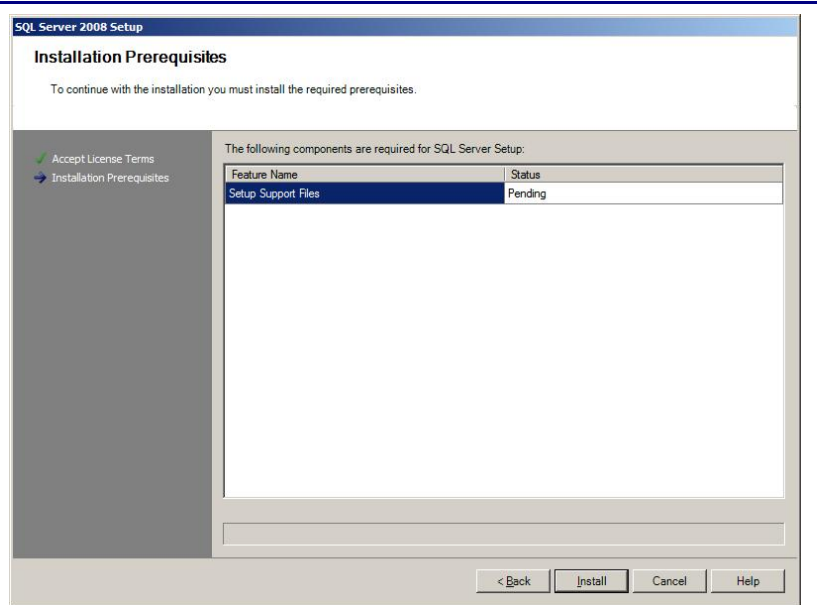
SQL Server 2008 Setup

Installation Prerequisites

To continue with the installation you must install the required prerequisites.

Accept License Terms
Installation Prerequisites

The following components are required for SQL Server Setup:

| Feature Name | Status |
|---|---|
| Setup Support Files | Pending |

< Back
Install
Cancel
Help